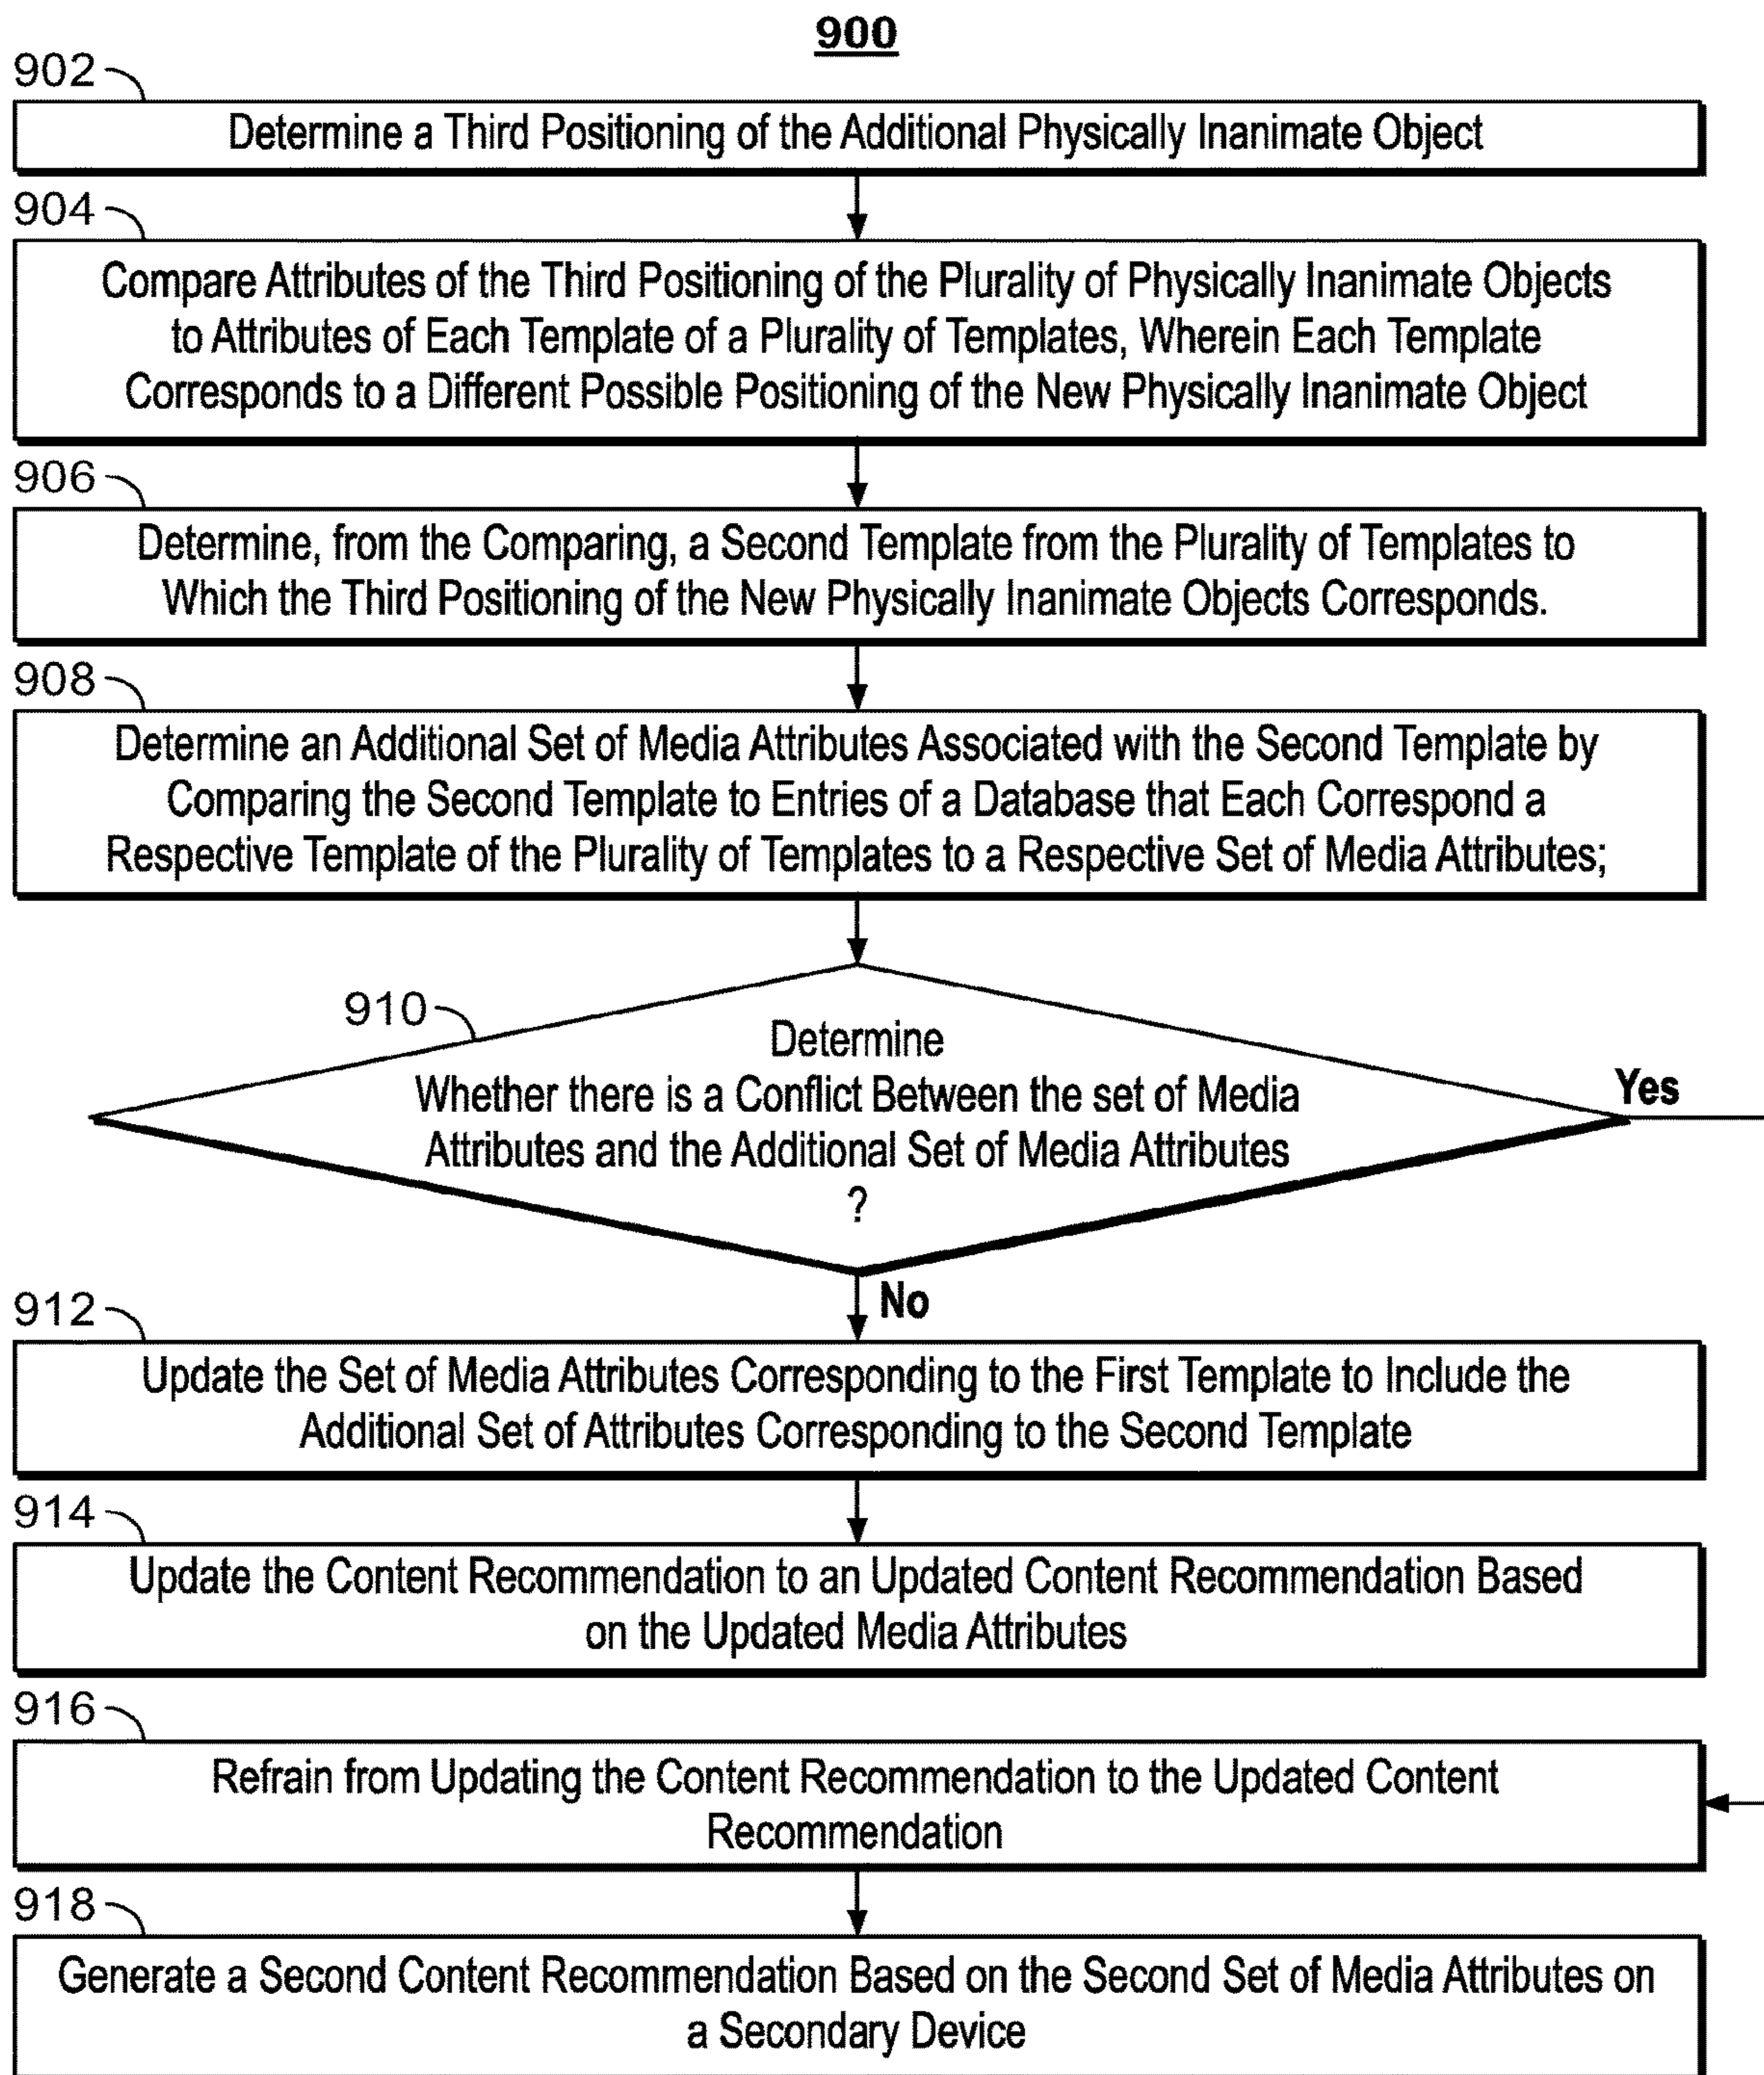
900

902

Determine a Third Positioning of the Additional Physically Inanimate Object

904

Compare Attributes of the Third Positioning of the Plurality of Physically Inanimate Objects to Attributes of Each Template of a Plurality of Templates, Wherein Each Template Corresponds to a Different Possible Positioning of the New Physically Inanimate Object

906

Determine, from the Comparing, a Second Template from the Plurality of Templates to Which the Third Positioning of the New Physically Inanimate Objects Corresponds.

908

Determine an Additional Set of Media Attributes Associated with the Second Template by Comparing the Second Template to Entries of a Database that Each Correspond a Respective Template of the Plurality of Templates to a Respective Set of Media Attributes;

910

Determine Whether there is a Conflict Between the set of Media Attributes and the Additional Set of Media Attributes ?

Yes

No

912

Update the Set of Media Attributes Corresponding to the First Template to Include the Additional Set of Attributes Corresponding to the Second Template

914

Update the Content Recommendation to an Updated Content Recommendation Based on the Updated Media Attributes

916

Refrain from Updating the Content Recommendation to the Updated Content Recommendation

918

Generate a Second Content Recommendation Based on the Second Set of Media Attributes on a Secondary Device